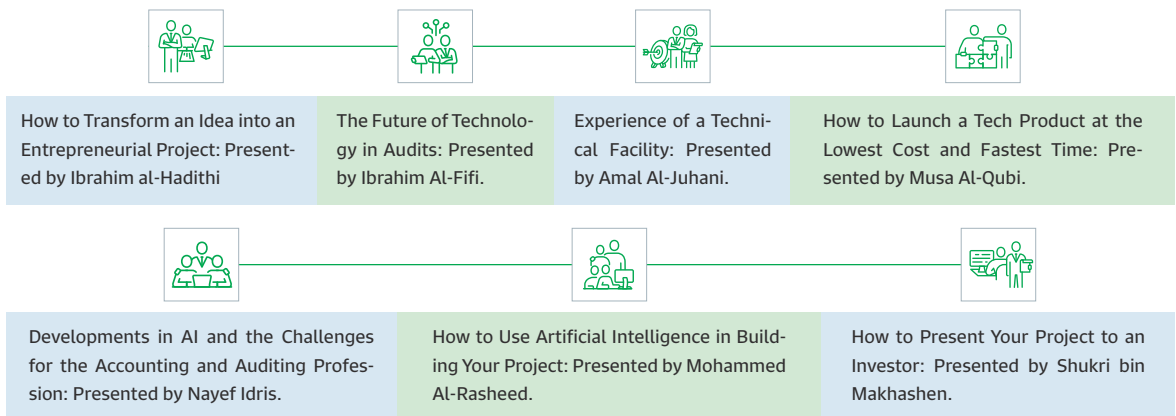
How to Transform an Idea into an Entrepreneurial Project: Presented by Ibrahim al-Hadithi

The Future of Technology in Audits: Presented by Ibrahim Al-Fifi.

Experience of a Technical Facility: Presented by Amal Al-Juhani.

How to Launch a Tech Product at the Lowest Cost and Fastest Time: Presented by Musa Al-Qubi.

Developments in AI and the Challenges for the Accounting and Auditing Profession: Presented by Nayef Idris.

How to Use Artificial Intelligence in Building Your Project: Presented by Mohammed Al-Rasheed.

How to Present Your Project to an Investor: Presented by Shukri bin Makhashen.